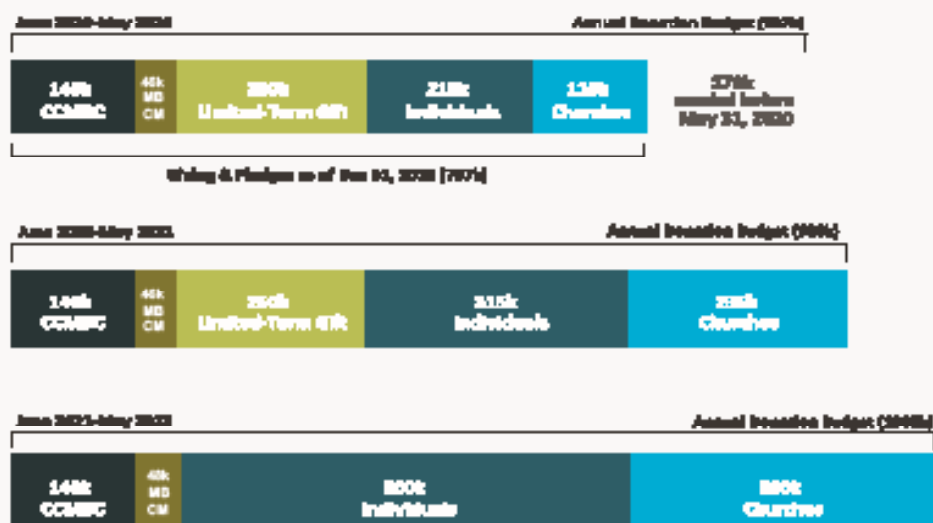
June 2019-May 2020

Annual Income Budget (100%)

140k CCMBC

40k MB CM

280k Limited-Term Gift

210k Individuals

110k Churches

37k needed before May 31, 2020

Giving & Pledges as of Dec 31, 2019 (70%)

June 2020-May 2021

Annual Income Budget (100%)

140k CCMBC

40k MB CM

250k Limited-Term Gift

315k Individuals

235k Churches

June 2021-May 2022

Annual Income Budget (100%)

140k CCMBC

40k MB CM

500k Individuals

360k Churches